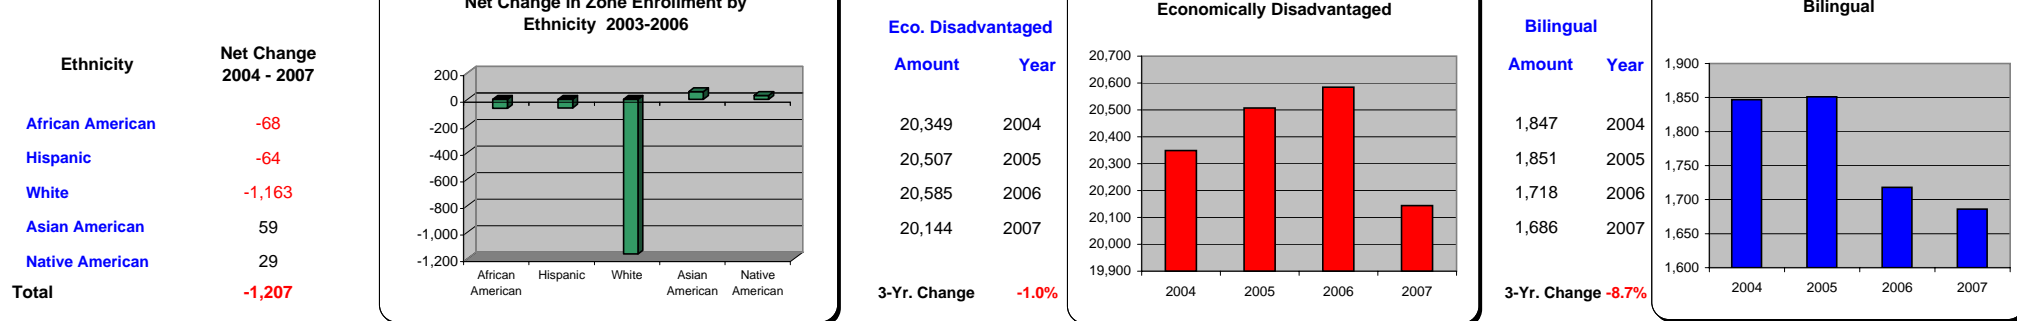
| Ethnicity | Net Change 2004 - 2007 |
|---|---|
| African American | -68 |
| Hispanic | -64 |
| White | -1,163 |
| Asian American | 59 |
| Native American | 29 |
| Total | -1,207 |

Net Change in Zone Enrollment by Ethnicity 2003-2006

200
0
-200
-400
-600
-800
-1,000
-1,200

African American
Hispanic
White
Asian American
Native American

Eco. Disadvantaged

| Amount | Year |
|---|---|
| 20,349 | 2004 |
| 20,507 | 2005 |
| 20,585 | 2006 |
| 20,144 | 2007 |

3-Yr. Change -1.0%

Economically Disadvantaged

20,700
20,600
20,500
20,400
20,300
20,200
20,100
20,000
19,900

2004 2005 2006 2007

Bilingual

| Amount | Year |
|---|---|
| 1,847 | 2004 |
| 1,851 | 2005 |
| 1,718 | 2006 |
| 1,686 | 2007 |

3-Yr. Change -8.7%

Bilingual

1,900
1,850
1,800
1,750
1,700
1,650
1,600

2004 2005 2006 2007